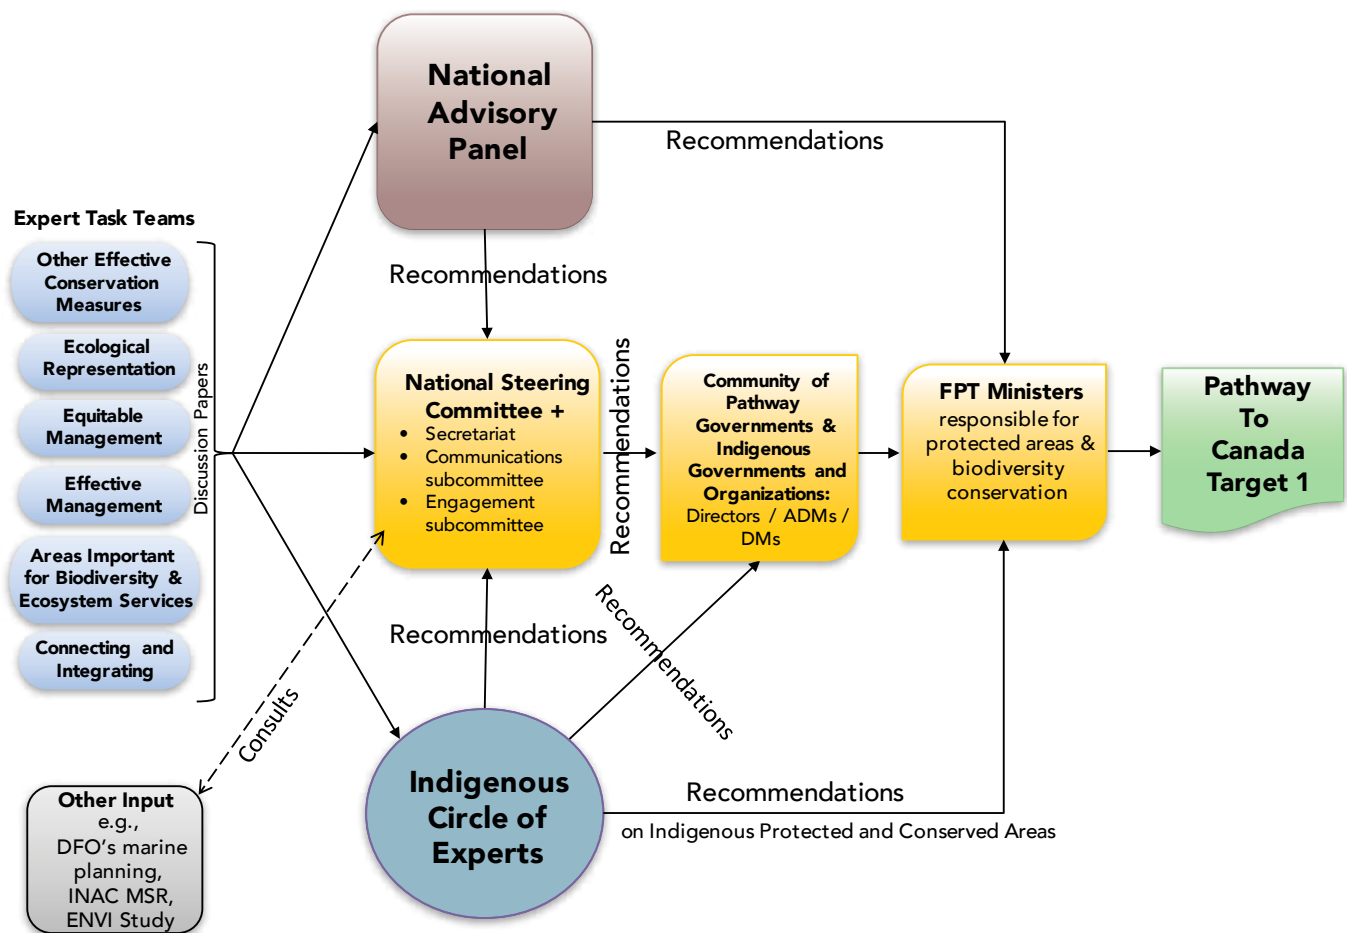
National Advisory Panel

Recommendations

Expert Task Teams

Other Effective Conservation Measures

Ecological Representation

Equitable Management

Effective Management

Areas Important for Biodiversity & Ecosystem Services

Connecting and Integrating

Discussion Papers

Recommendations

National Steering Committee +
• Secretariat
• Communications subcommittee
• Engagement subcommittee

Recommendations

Community of Pathway Governments & Indigenous Governments and Organizations: Directors / ADMs / DMs

FPT Ministers responsible for protected areas & biodiversity conservation

Pathway To Canada Target 1

Recommendations

Recommendations

Consults

Other Input e.g., DFO's marine planning, INAC MSR, ENVI Study

Indigenous Circle of Experts

Recommendations
on Indigenous Protected and Conserved Areas